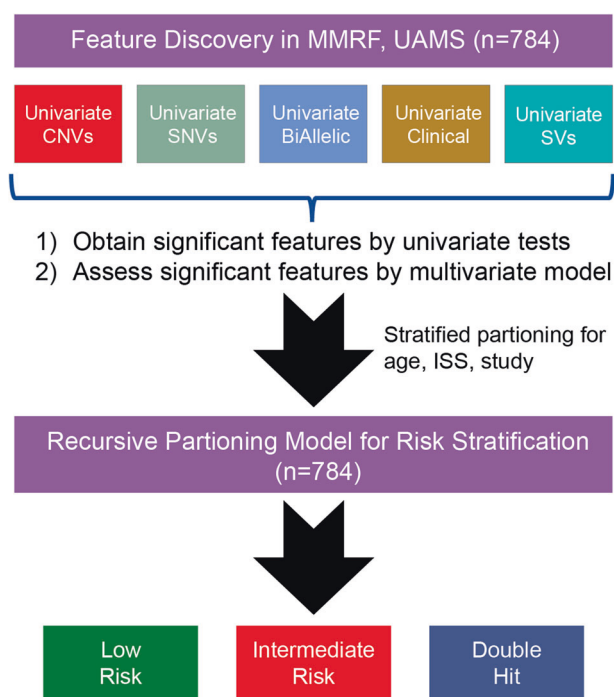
Feature Discovery in MMRF, UAMS (n=784)

Univariate CNVs

Univariate SNVs

Univariate BiAllelic

Univariate Clinical

Univariate SVs

1) Obtain significant features by univariate tests
2) Assess significant features by multivariate model

Stratified partioning for age, ISS, study

Recursive Partioning Model for Risk Stratification (n=784)

Low Risk

Intermediate Risk

Double Hit